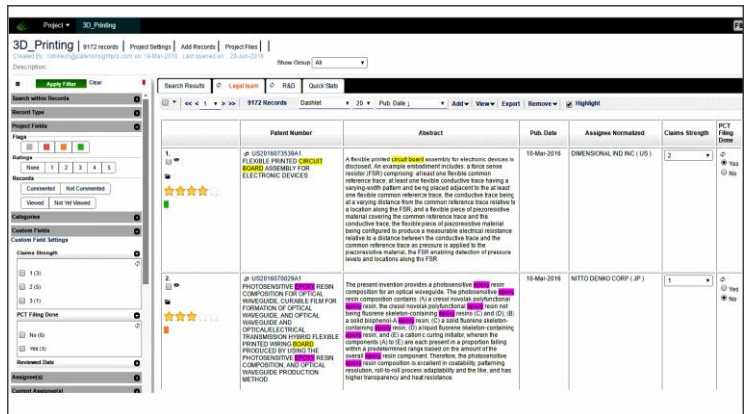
Project ▾ 3D_Printing

3D_Printing | 9172 records | Project Settings | Add Records | Project Files |

Created by : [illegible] on : 14-Mar-2016 Last opened on : 29-Jun-2016

Description:

Show Group All

Apply Filter Clear

Search within Records

Record Type

Project Fields

Flags

Ratings

None 1 2 3 4 5

Records

Commented Not Commented

Viewed Not Yet Viewed

Categories

Custom Fields

Custom Field Settings

Claims Strength

1 (3)

2 (5)

3 (1)

PCT Filing Done

No (6)

Yes (3)

Reviewed Date

Assignee(s)

Current Assignee(s)

Search Results Legal team R&D Quick Stats

<< < 1 > >> 9172 Records Dashlet 20 Pub. Date ↓ Add View Export Remove Highlight

| | Patent Number | Abstract | Pub. Date | Assignee Normalized | Claims Strength | PCT Filing Done |
|---|---|---|---|---|---|---|
| 1. | US20160073538A1 FLEXIBLE PRINTED CIRCUIT BOARD ASSEMBLY FOR ELECTRONIC DEVICES | A flexible printed circuit board assembly for electronic devices is disclosed. An example embodiment includes: a force sense resistor (FSR) comprising: at least one flexible common reference trace; at least one flexible conductive trace having a varying-width pattern and being placed adjacent to the at least one flexible common reference trace, the flexible trace being at a varying distance from the common reference trace relative to a location along the FSR; and a flexible piece of piezoresistive material covering the common reference trace and the conductive trace, the flexible piece of piezoresistive material being configured to produce a measurable electrical resistance relative to a distance between the conductive trace and the common reference trace as pressure is applied to the piezoresistive material, the FSR enabling detection of pressure levels and locations along the FSR. | 10-Mar-2016 | DIMENSIONAL INC INC ( US ) | 2 | Yes No |
| 2. | US20160070029A1 PHOTOSENSITIVE EPOXY RESIN COMPOSITION FOR OPTICAL WAVEGUIDE, CURABLE FILM FOR FORMATION OF OPTICAL WAVEGUIDE, AND OPTICAL WAVEGUIDE AND OPTICAL/ELECTRICAL TRANSMISSION HYBRID FLEXIBLE PRINTED WIRING BOARD PRODUCED BY USING THE PHOTOSENSITIVE EPOXY RESIN COMPOSITION, AND OPTICAL WAVEGUIDE PRODUCTION METHOD | The present invention provides a photosensitive epoxy resin composition for an optical waveguide. The photosensitive epoxy resin composition contains: (A) a cresol novolak polyfunctional epoxy resin, the cresol novolak polyfunctional epoxy resin not being fluorene skeleton-containing epoxy resins (C) and (D); (B) a solid bisphenol-A epoxy resin; (C) a solid fluorene skeleton-containing epoxy resin; (D) a liquid fluorene skeleton-containing epoxy resin; and (E) a cationic curing initiator, wherein the components (A) to (E) are each present in a proportion falling within a predetermined range based on the amount of the overall epoxy resin component. Therefore, the photosensitive epoxy resin composition is excellent in coatability, patterning resolution, roll-to-roll process adaptability and the like, and has higher transparency and heat resistance. | 10-Mar-2016 | NITTO DENKO CORP ( JP ) | 1 | Yes No |